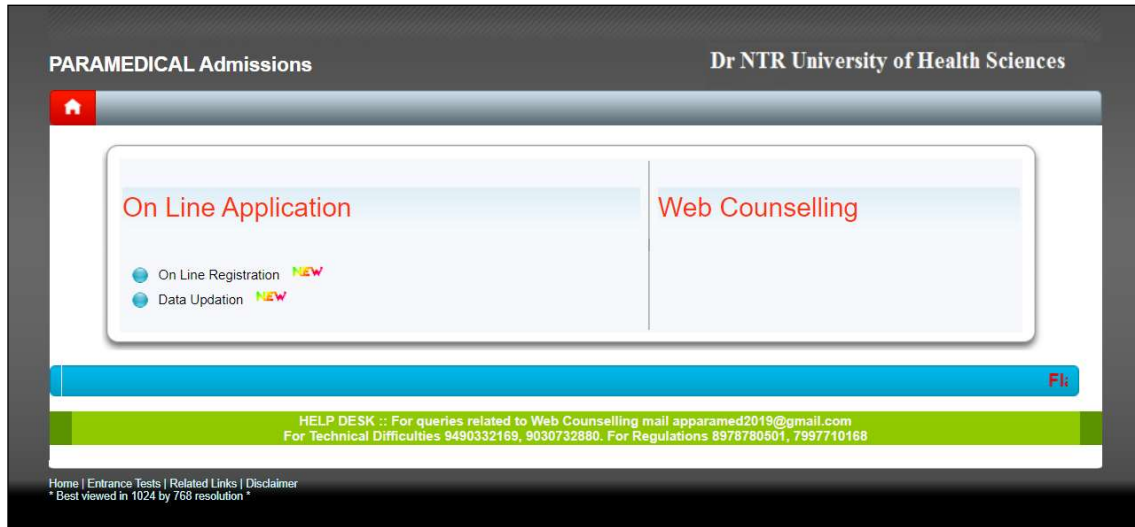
PARAMEDICAL Admissions

Dr NTR University of Health Sciences

On Line Application

On Line Registration NEW
Data Updation NEW

Web Counselling

Fl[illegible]

HELP DESK :: For queries related to Web Counselling mail apparamed2019@gmail.com
For Technical Difficulties 9490332169, 9030732880. For Regulations 8978780501, 7997710168

Home | Entrance Tests | Related Links | Disclaimer
* Best viewed in 1024 by 768 resolution *